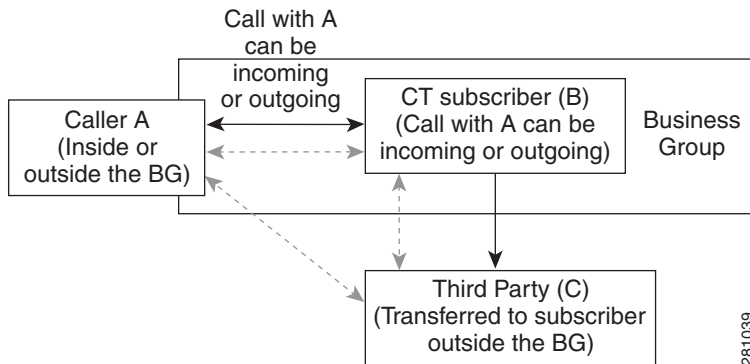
Call with A can be incoming or outgoing

Caller A (Inside or outside the BG)

CT subscriber (B) (Call with A can be incoming or outgoing)

Business Group

Third Party (C) (Transferred to subscriber outside the BG)

231039